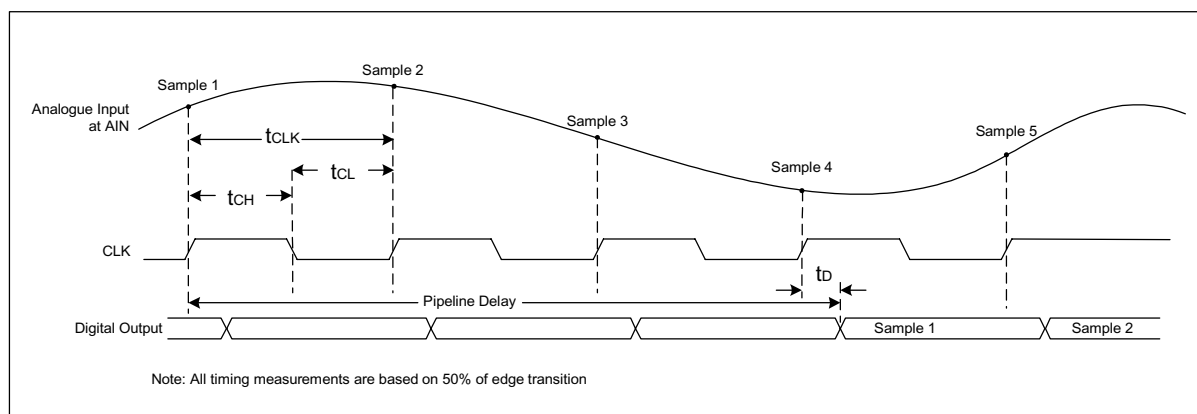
Sample 1

Sample 2

Analogue Input at AIN

Sample 3

Sample 5

$t_{CLK}$

$t_{CL}$

Sample 4

$t_{CH}$

CLK

$t_D$

Pipeline Delay

Digital Output

Sample 1

Sample 2

Note: All timing measurements are based on 50% of edge transition